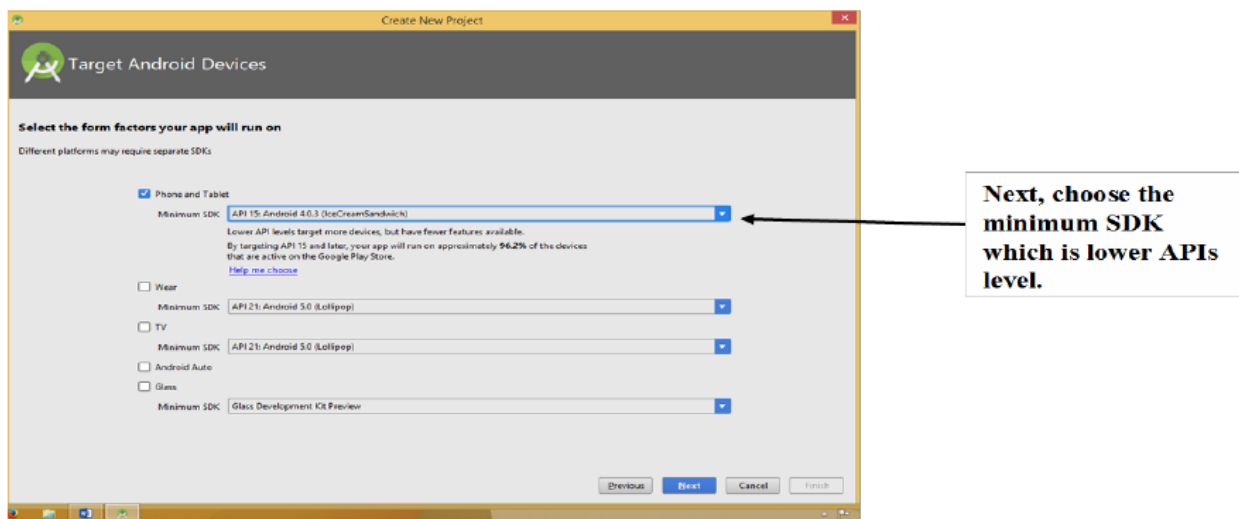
Create New Project

Target Android Devices

Select the form factors your app will run on

Different platforms may require separate SDKs

Phone and Tablet

Minimum SDK API 15: Android 4.0.3 (IceCreamSandwich)

Lower API levels target more devices, but have fewer features available.

By targeting API 15 and later, your app will run on approximately 96.2% of the devices that are active on the Google Play Store.

Help me choose

Wear

Minimum SDK API 21: Android 5.0 (Lollipop)

TV

Minimum SDK API 21: Android 5.0 (Lollipop)

Android Auto

Glass

Minimum SDK Glass Development Kit Preview

Previous Next Cancel Finish

Next, choose the minimum SDK which is lower APIs level.